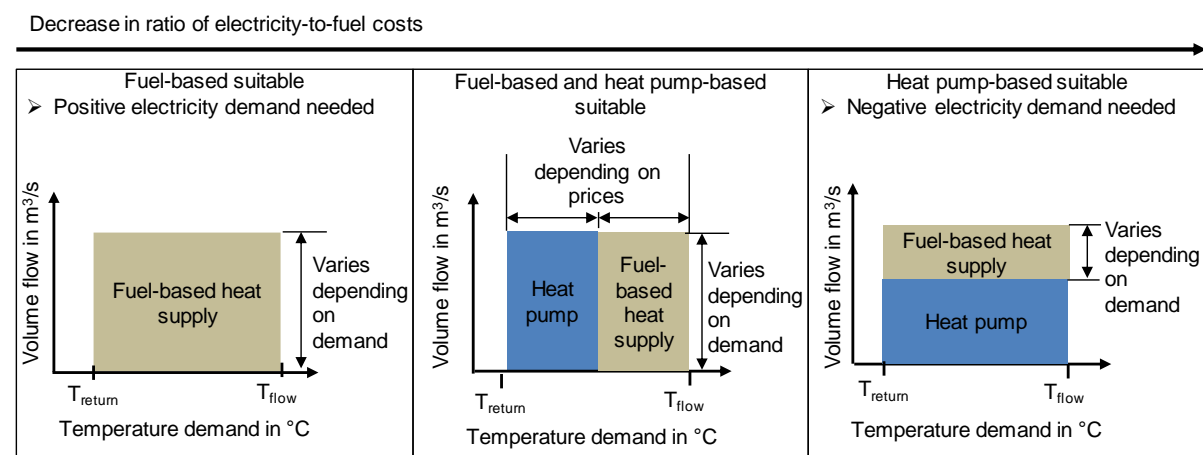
Decrease in ratio of electricity-to-fuel costs

Fuel-based suitable
➢ Positive electricity demand needed

Volume flow in $m^3/s$

Fuel-based heat supply

Varies depending on demand

$T_{return}$ $T_{flow}$

Temperature demand in °C

Fuel-based and heat pump-based suitable

Varies depending on prices

Volume flow in $m^3/s$

Heat pump

Fuel-based heat supply

Varies depending on demand

$T_{return}$ $T_{flow}$

Temperature demand in °C

Heat pump-based suitable
➢ Negative electricity demand needed

Volume flow in $m^3/s$

Fuel-based heat supply

Varies depending on demand

Heat pump

$T_{return}$ $T_{flow}$

Temperature demand in °C